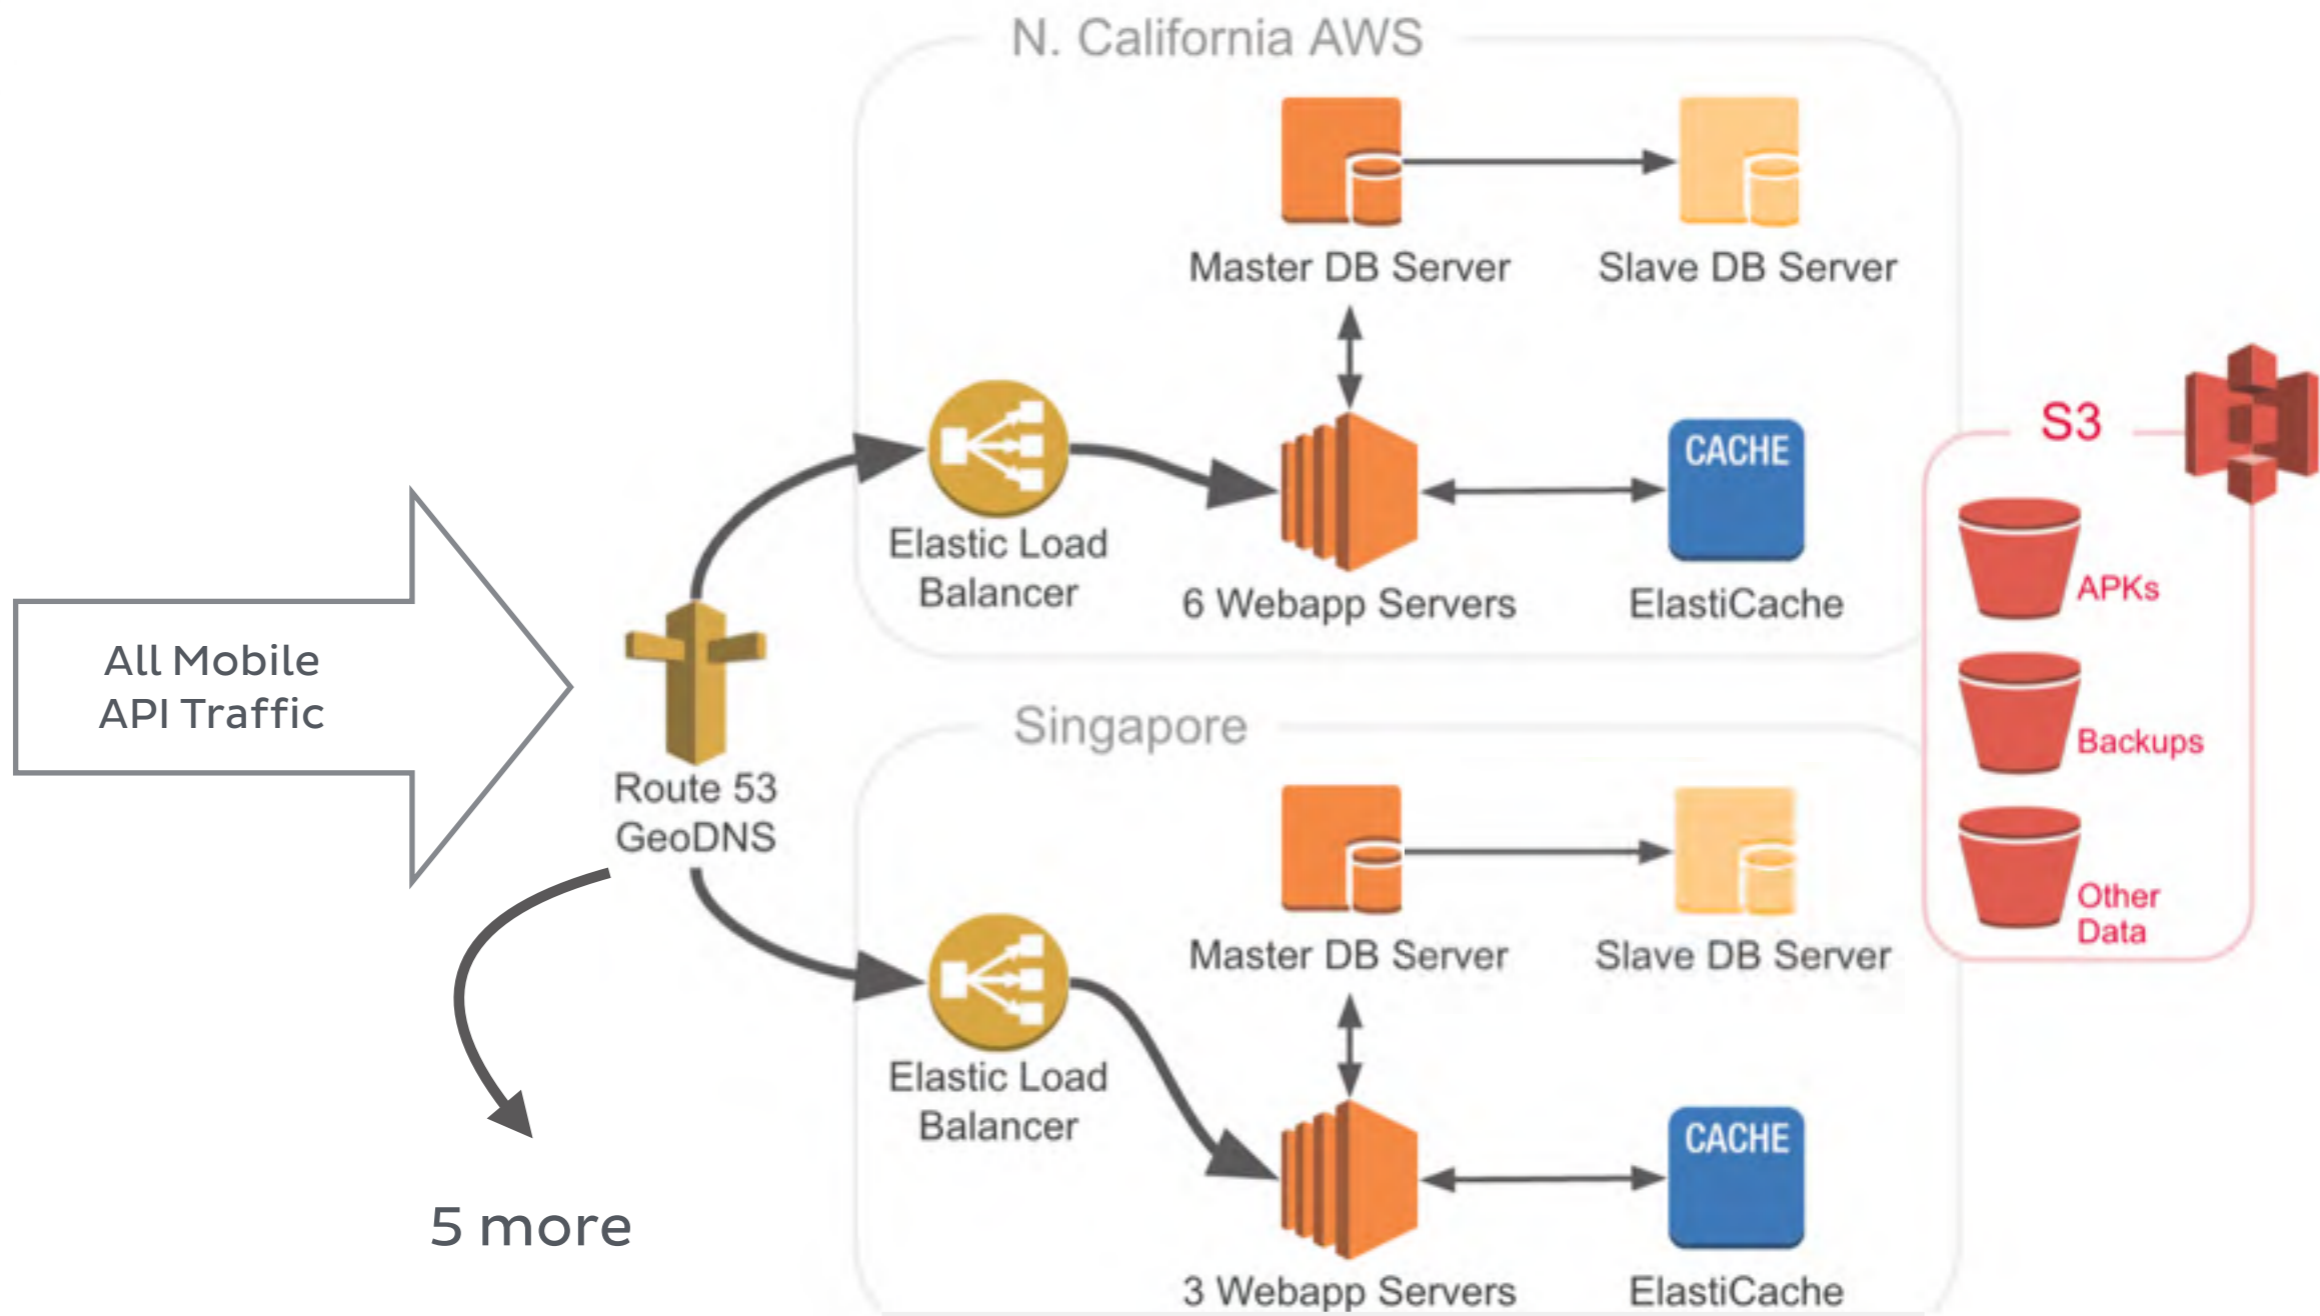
N. California AWS

Master DB Server

Slave DB Server

Elastic Load Balancer

6 Webapp Servers

CACHE

ElastiCache

S3

APKs

Backups

Other Data

All Mobile API Traffic

Route 53 GeoDNS

5 more

Singapore

Master DB Server

Slave DB Server

Elastic Load Balancer

3 Webapp Servers

CACHE

ElastiCache